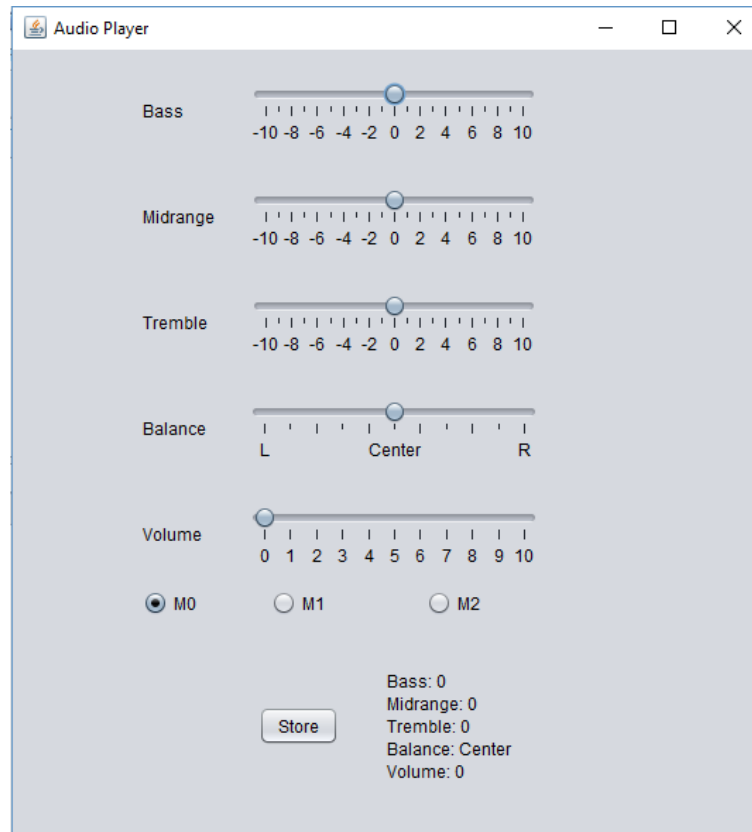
Audio Player

Bass
-10 -8 -6 -4 -2 0 2 4 6 8 10

Midrange
-10 -8 -6 -4 -2 0 2 4 6 8 10

Tremble
-10 -8 -6 -4 -2 0 2 4 6 8 10

Balance
L Center R

Volume
0 1 2 3 4 5 6 7 8 9 10

M0 M1 M2

Store

Bass: 0
Midrange: 0
Tremble: 0
Balance: Center
Volume: 0